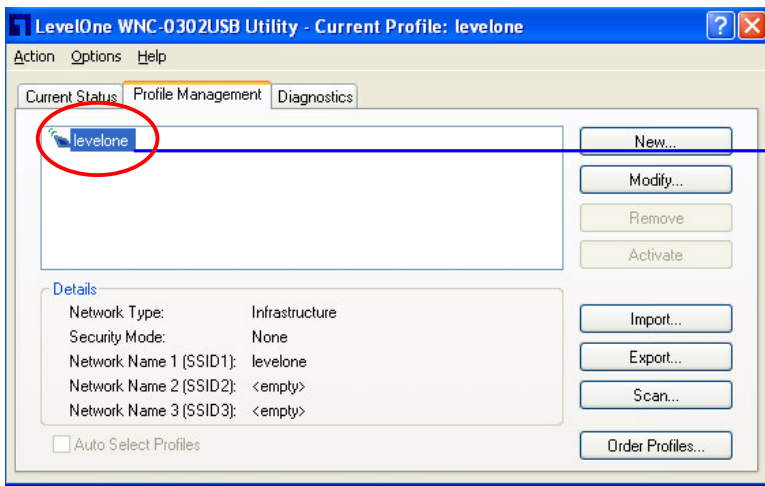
LevelOne WNC-0302USB Utility - Current Profile: levelone

Action Options Help

Current Status Profile Management Diagnostics

levelone

New...
Modify...
Remove
Activate

Details
| | |
|---|---|
| Network Type: | Infrastructure |
| Security Mode: | None |
| Network Name 1 (SSID1): | levelone |
| Network Name 2 (SSID2): | <empty> |
| Network Name 3 (SSID3): | <empty> |

Import...
Export...
Scan...

Auto Select Profiles

Order Profiles...